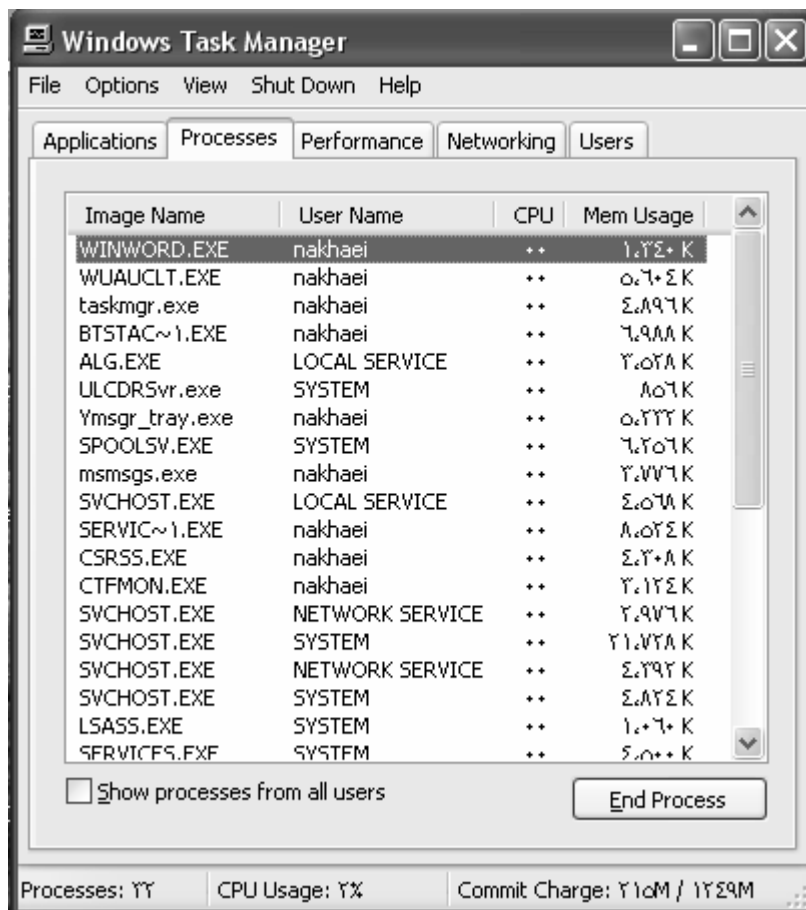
Windows Task Manager

File Options View Shut Down Help

Applications Processes Performance Networking Users

| Image Name | User Name | CPU | Mem Usage |
|---|---|---|---|
| WINWORD.EXE | nakhaei | ۰۰ | ۱،۲٤۰ K |
| WUAUCLT.EXE | nakhaei | ۰۰ | ٥،٦۰٤ K |
| taskmgr.exe | nakhaei | ۰۰ | ٤،٨٩٦ K |
| BTSTAC~۱.EXE | nakhaei | ۰۰ | ٦،٩٨٨ K |
| ALG.EXE | LOCAL SERVICE | ۰۰ | ۲،٥٢٨ K |
| ULCDRSvr.exe | SYSTEM | ۰۰ | ٨٥٦ K |
| Ymsgr_tray.exe | nakhaei | ۰۰ | ٥،۲۲۲ K |
| SPOOLSV.EXE | SYSTEM | ۰۰ | ٦،٢٥٦ K |
| msmsgs.exe | nakhaei | ۰۰ | ۲،٧٧٦ K |
| SVCHOST.EXE | LOCAL SERVICE | ۰۰ | ٤،٥٦٨ K |
| SERVIC~۱.EXE | nakhaei | ۰۰ | ٨،٥٢٤ K |
| CSRSS.EXE | nakhaei | ۰۰ | ٤،۲۰٨ K |
| CTFMON.EXE | nakhaei | ۰۰ | ۲،۱۲٤ K |
| SVCHOST.EXE | NETWORK SERVICE | ۰۰ | ۲،٩٧٦ K |
| SVCHOST.EXE | SYSTEM | ۰۰ | ۲۱،٧۲٨ K |
| SVCHOST.EXE | NETWORK SERVICE | ۰۰ | ٤،۲٩۲ K |
| SVCHOST.EXE | SYSTEM | ۰۰ | ٤،٨۲٤ K |
| LSASS.EXE | SYSTEM | ۰۰ | ۱،۰٦۰ K |
| SERVICES.EXE | SYSTEM | ۰۰ | ٤،٥۰۰ K |

Show processes from all users

End Process

Processes: ۲۲ CPU Usage: ۲٪ Commit Charge: ۲۱٥M / ۱۲٤٩M